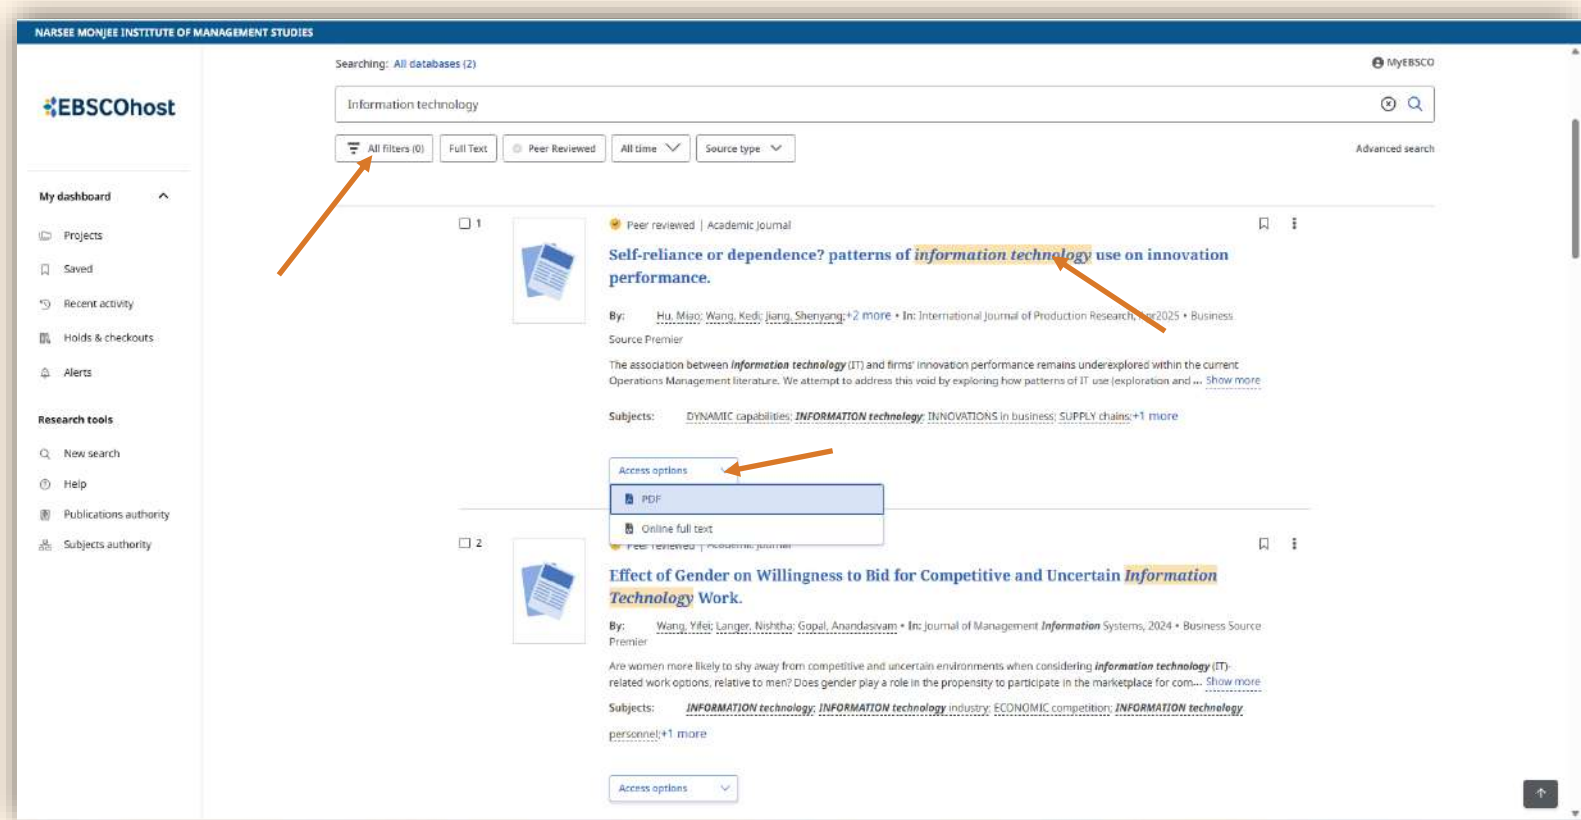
NARSEE MONJEE INSTITUTE OF MANAGEMENT STUDIES

EBSCOhost

Searching: All databases (2)

MyEBSCO

Information technology

All filters (0) Full Text Peer Reviewed All time Source type

Advanced search

My dashboard

Projects

Saved

Recent activity

Holds & checkouts

Alerts

Research tools

New search

Help

Publications authority

Subjects authority

1

Peer reviewed | Academic Journal

Self-reliance or dependence? patterns of information technology use on innovation performance.

By: Hu, Miao; Wang, Kedi; Jiang, Shenyang; +2 more • In: International Journal of Production Research, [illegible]2025 • Business Source Premier

The association between information technology (IT) and firms' innovation performance remains underexplored within the current Operations Management literature. We attempt to address this void by exploring how patterns of IT use (exploration and ... Show more

Subjects: DYNAMIC capabilities; INFORMATION technology; INNOVATIONS in business; SUPPLY chains; +1 more

Access options

PDF

Online full text

2

Peer reviewed | Academic Journal

Effect of Gender on Willingness to Bid for Competitive and Uncertain Information Technology Work.

By: Wang, Yifei; Langer, Nishtha; Gopal, Anandasivam • In: Journal of Management Information Systems, 2024 • Business Source Premier

Are women more likely to shy away from competitive and uncertain environments when considering information technology (IT)-related work options, relative to men? Does gender play a role in the propensity to participate in the marketplace for com... Show more

Subjects: INFORMATION technology; INFORMATION technology industry; ECONOMIC competition; INFORMATION technology personnel; +1 more

Access options